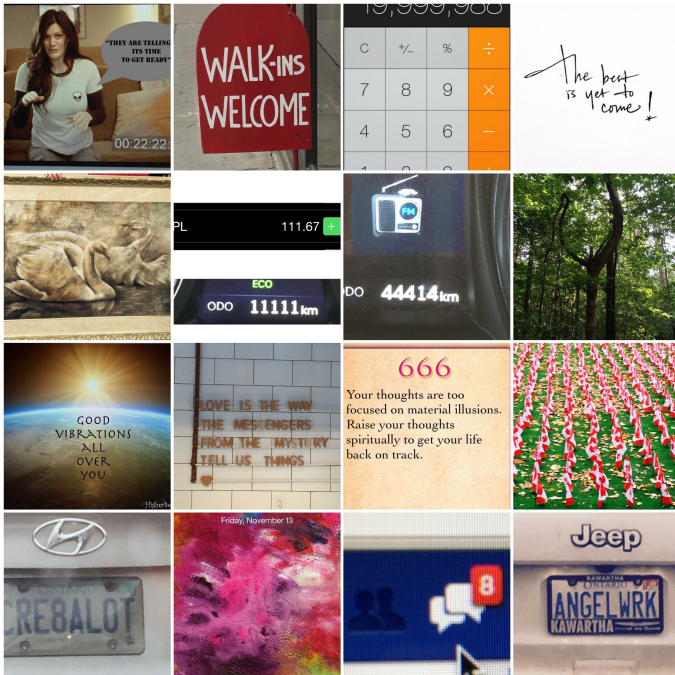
"THEY ARE TELLING ITS TIME TO GET READY"

00:22:22

WALK-INS WELCOME

19,999,988

C +/- % ÷
7 8 9 ×
4 5 6 −

The best is yet to come!

PL 111.67 +

ECO
ODO 11111 km

FM
ODO 44414 km

GOOD VIBRATIONS ALL OVER YOU

LOVE IS THE WAY
THE MESSENGERS
FROM THE MYSTERY
TELL US THINGS

666
Your thoughts are too focused on material illusions. Raise your thoughts spiritually to get your life back on track.

CRE8ALOT

Friday, November 13

8

Jeep
ONTARIO
KAWARTHA
ANGELWRK
KAWARTHA